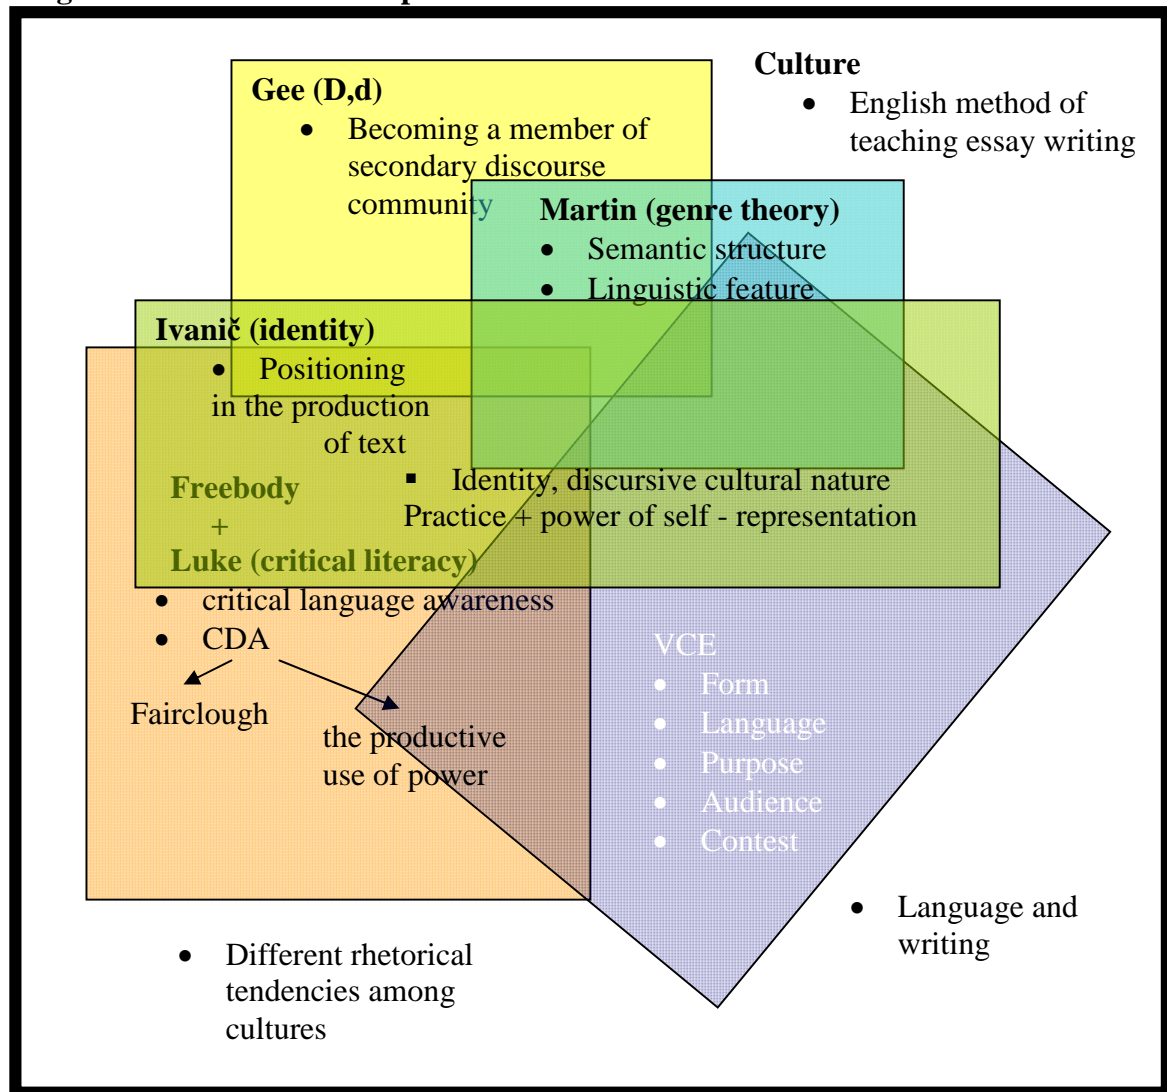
Culture

- English method of teaching essay writing

Gee (D,d)

- Becoming a member of secondary discourse community

Martin (genre theory)

- Semantic structure
- Linguistic feature

Ivanič (identity)

- Positioning in the production of text

Freebody + Luke (critical literacy)

- Identity, discursive cultural nature Practice + power of self - representation

- critical language awareness
- CDA

Fairclough

the productive use of power

VCE

- Form
- Language
- Purpose
- Audience
- Contest

- Language and writing

- Different rhetorical tendencies among cultures